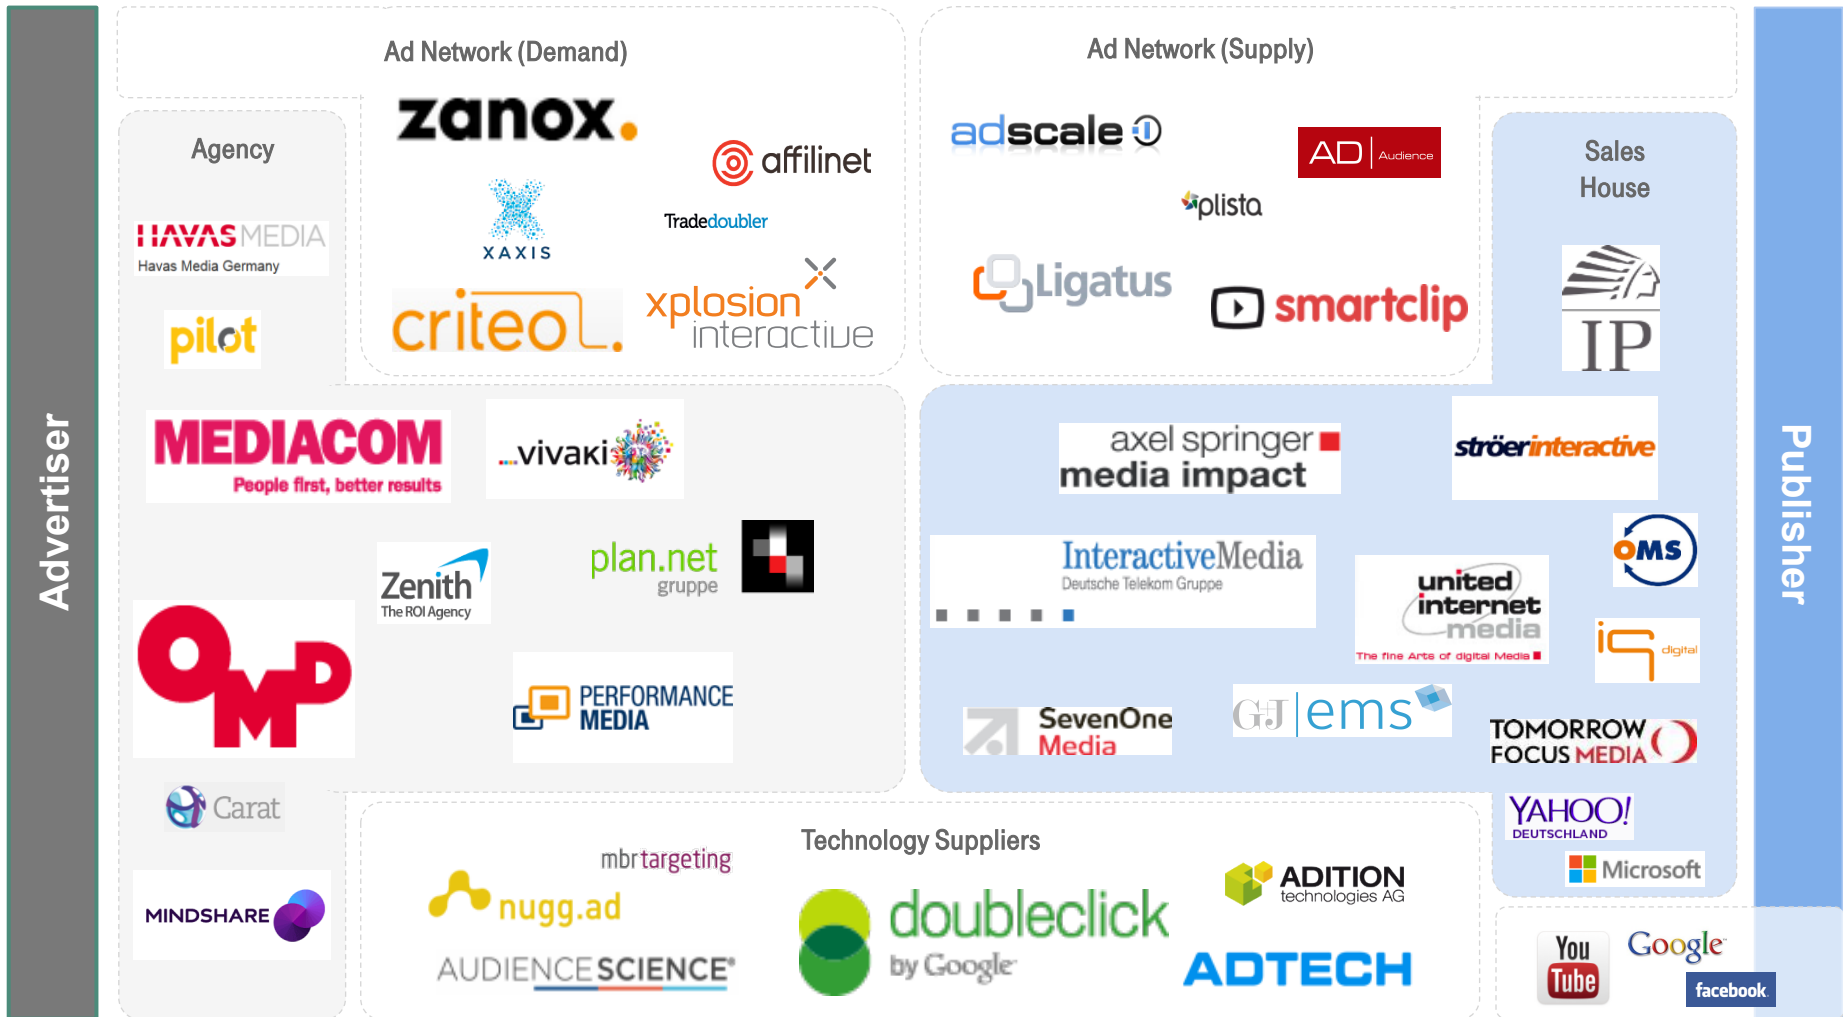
Advertiser

Ad Network (Demand)

Agency

zanox.

affilinet

XAXIS

Tradedoubler

HAVAS MEDIA
Havas Media Germany

pilot

criteo

xplosion interactive

MEDIACOM
People first, better results

vivaki

plan.net gruppe

Zenith
The ROI Agency

OMD

PERFORMANCE MEDIA

Carat

MINDSHARE

Ad Network (Supply)

adscale

AD Audience

plista

Ligatus

smartclip

Sales House

IP

axel springer media impact

ströer interactive

InteractiveMedia
Deutsche Telekom Gruppe

OMS

united internet media
The fine Arts of digital Media

iq digital

SevenOne Media

G+J ems

TOMORROW FOCUS MEDIA

YAHOO! DEUTSCHLAND

Microsoft

Publisher

Technology Suppliers

mbr targeting

nugg.ad

AUDIENCESCIENCE

doubleclick by Google

ADITION technologies AG

ADTECH

YouTube

Google

facebook